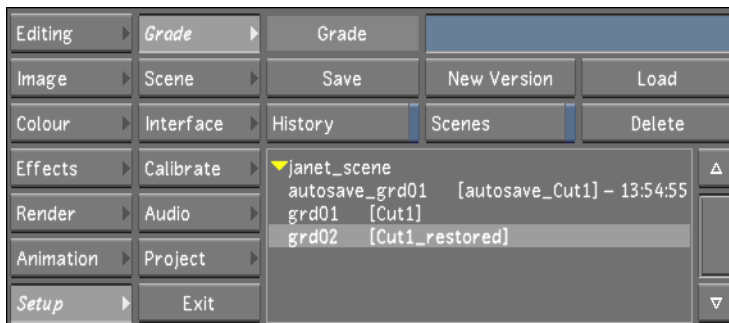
Editing
Image
Colour
Effects
Render
Animation
Setup

Grade
Scene
Interface
Calibrate
Audio
Project
Exit

Grade

Save
New Version
Load

History
Scenes
Delete

janet_scene
autosave_grd01 [autosave_Cut1] – 13:54:55
grd01 [Cut1]
grd02 [Cut1_restored]